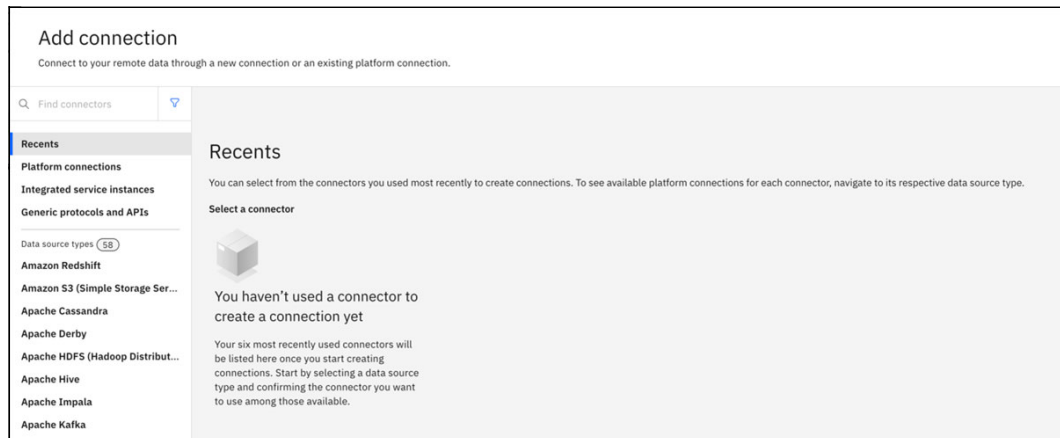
Add connection

Connect to your remote data through a new connection or an existing platform connection.

Find connectors

Recents

Platform connections

Integrated service instances

Generic protocols and APIs

Data source types 58

Amazon Redshift

Amazon S3 (Simple Storage Ser...

Apache Cassandra

Apache Derby

Apache HDFS (Hadoop Distribut...

Apache Hive

Apache Impala

Apache Kafka

Recents

You can select from the connectors you used most recently to create connections. To see available platform connections for each connector, navigate to its respective data source type.

Select a connector

You haven't used a connector to create a connection yet

Your six most recently used connectors will be listed here once you start creating connections. Start by selecting a data source type and confirming the connector you want to use among those available.